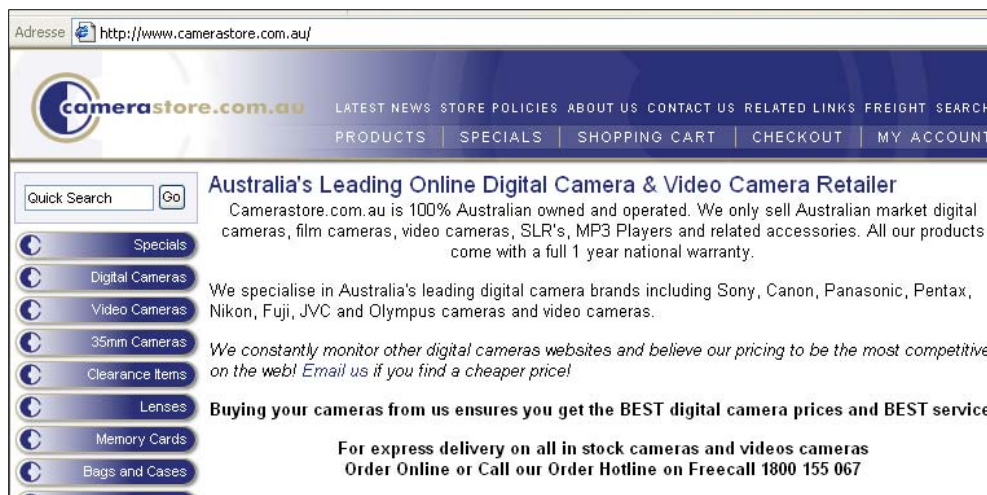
Adresse http://www.camerastore.com.au/

camerastore.com.au

LATEST NEWS STORE POLICIES ABOUT US CONTACT US RELATED LINKS FREIGHT SEARCH

PRODUCTS | SPECIALS | SHOPPING CART | CHECKOUT | MY ACCOUNT

Quick Search Go

Specials

Digital Cameras

Video Cameras

35mm Cameras

Clearance Items

Lenses

Memory Cards

Bags and Cases

Australia's Leading Online Digital Camera & Video Camera Retailer

Camerastore.com.au is 100% Australian owned and operated. We only sell Australian market digital cameras, film cameras, video cameras, SLR's, MP3 Players and related accessories. All our products come with a full 1 year national warranty.

We specialise in Australia's leading digital camera brands including Sony, Canon, Panasonic, Pentax, Nikon, Fuji, JVC and Olympus cameras and video cameras.

We constantly monitor other digital cameras websites and believe our pricing to be the most competitive on the web! Email us if you find a cheaper price!

Buying your cameras from us ensures you get the BEST digital camera prices and BEST service

For express delivery on all in stock cameras and videos cameras
Order Online or Call our Order Hotline on Freecall 1800 155 067